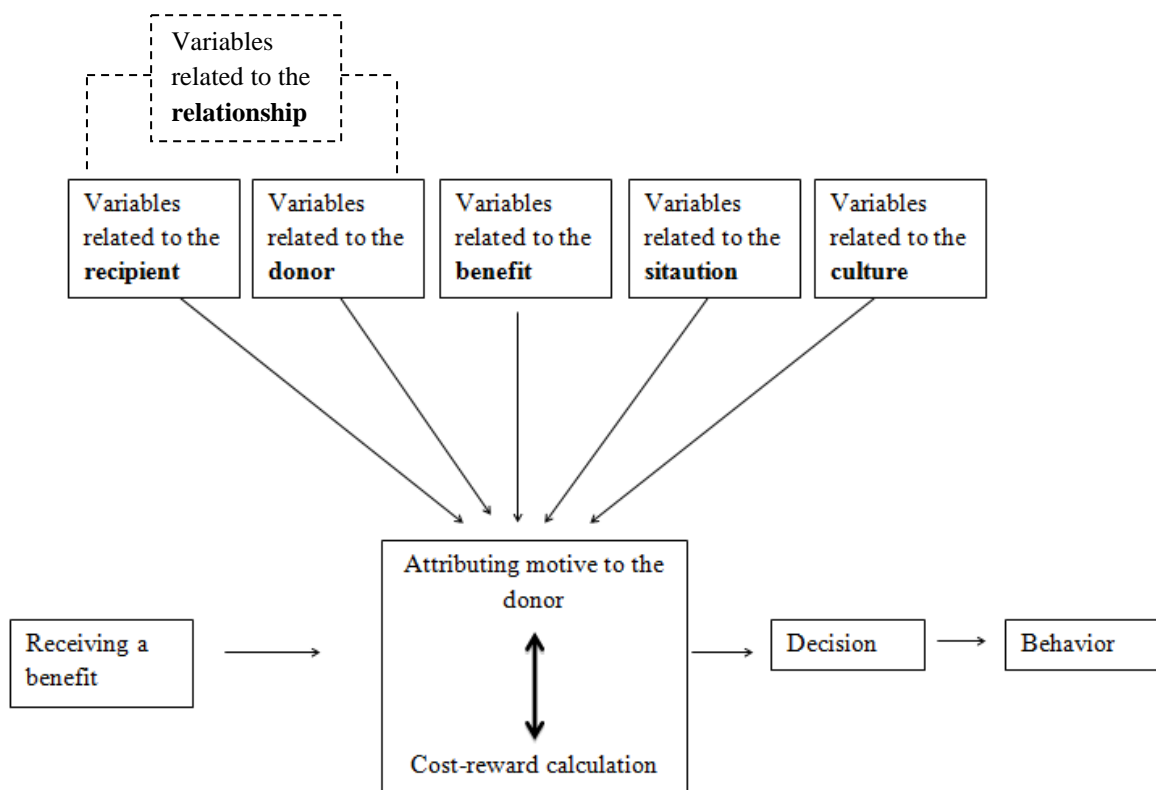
Variables related to the **relationship**

Variables related to the **recipient**

Variables related to the **donor**

Variables related to the **benefit**

Variables related to the **sitaution**

Variables related to the **culture**

Receiving a benefit

Attributing motive to the donor

Cost-reward calculation

Decision

Behavior